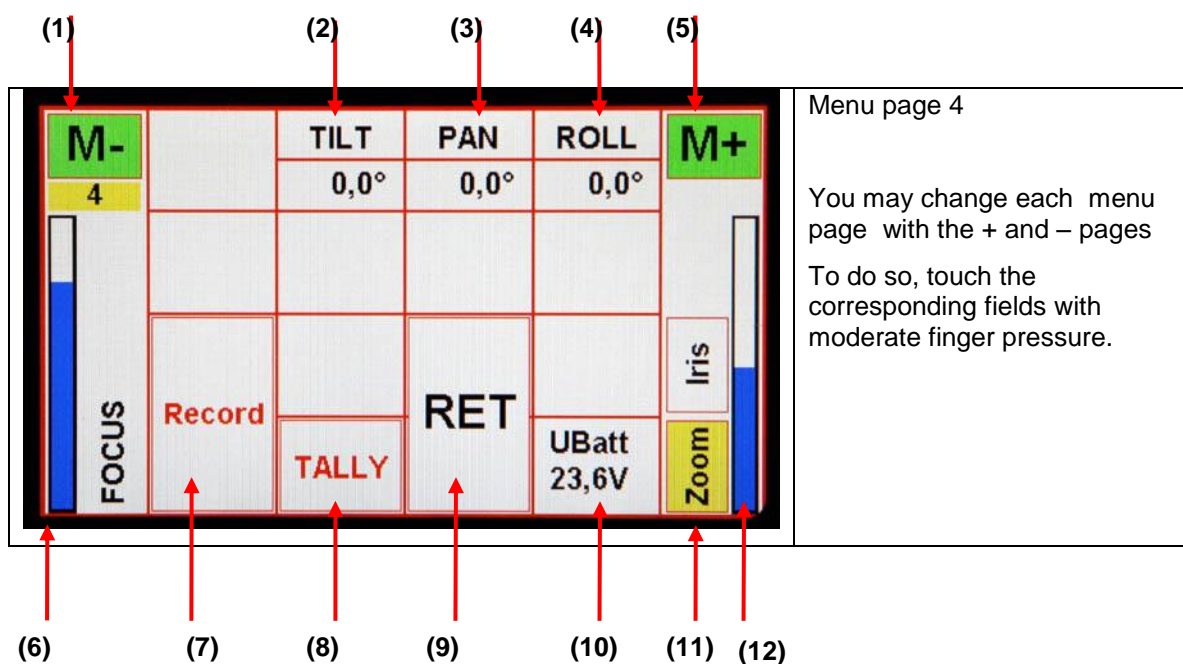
(1) (2) (3) (4) (5)

M-

4

TILT

0,0°

PAN

0,0°

ROLL

0,0°

M+

FOCUS

Record

TALLY

RET

UBatt
23,6V

Iris

Zoom

Menu page 4

You may change each menu page with the + and – pages

To do so, touch the corresponding fields with moderate finger pressure.

(6) (7) (8) (9) (10) (11) (12)